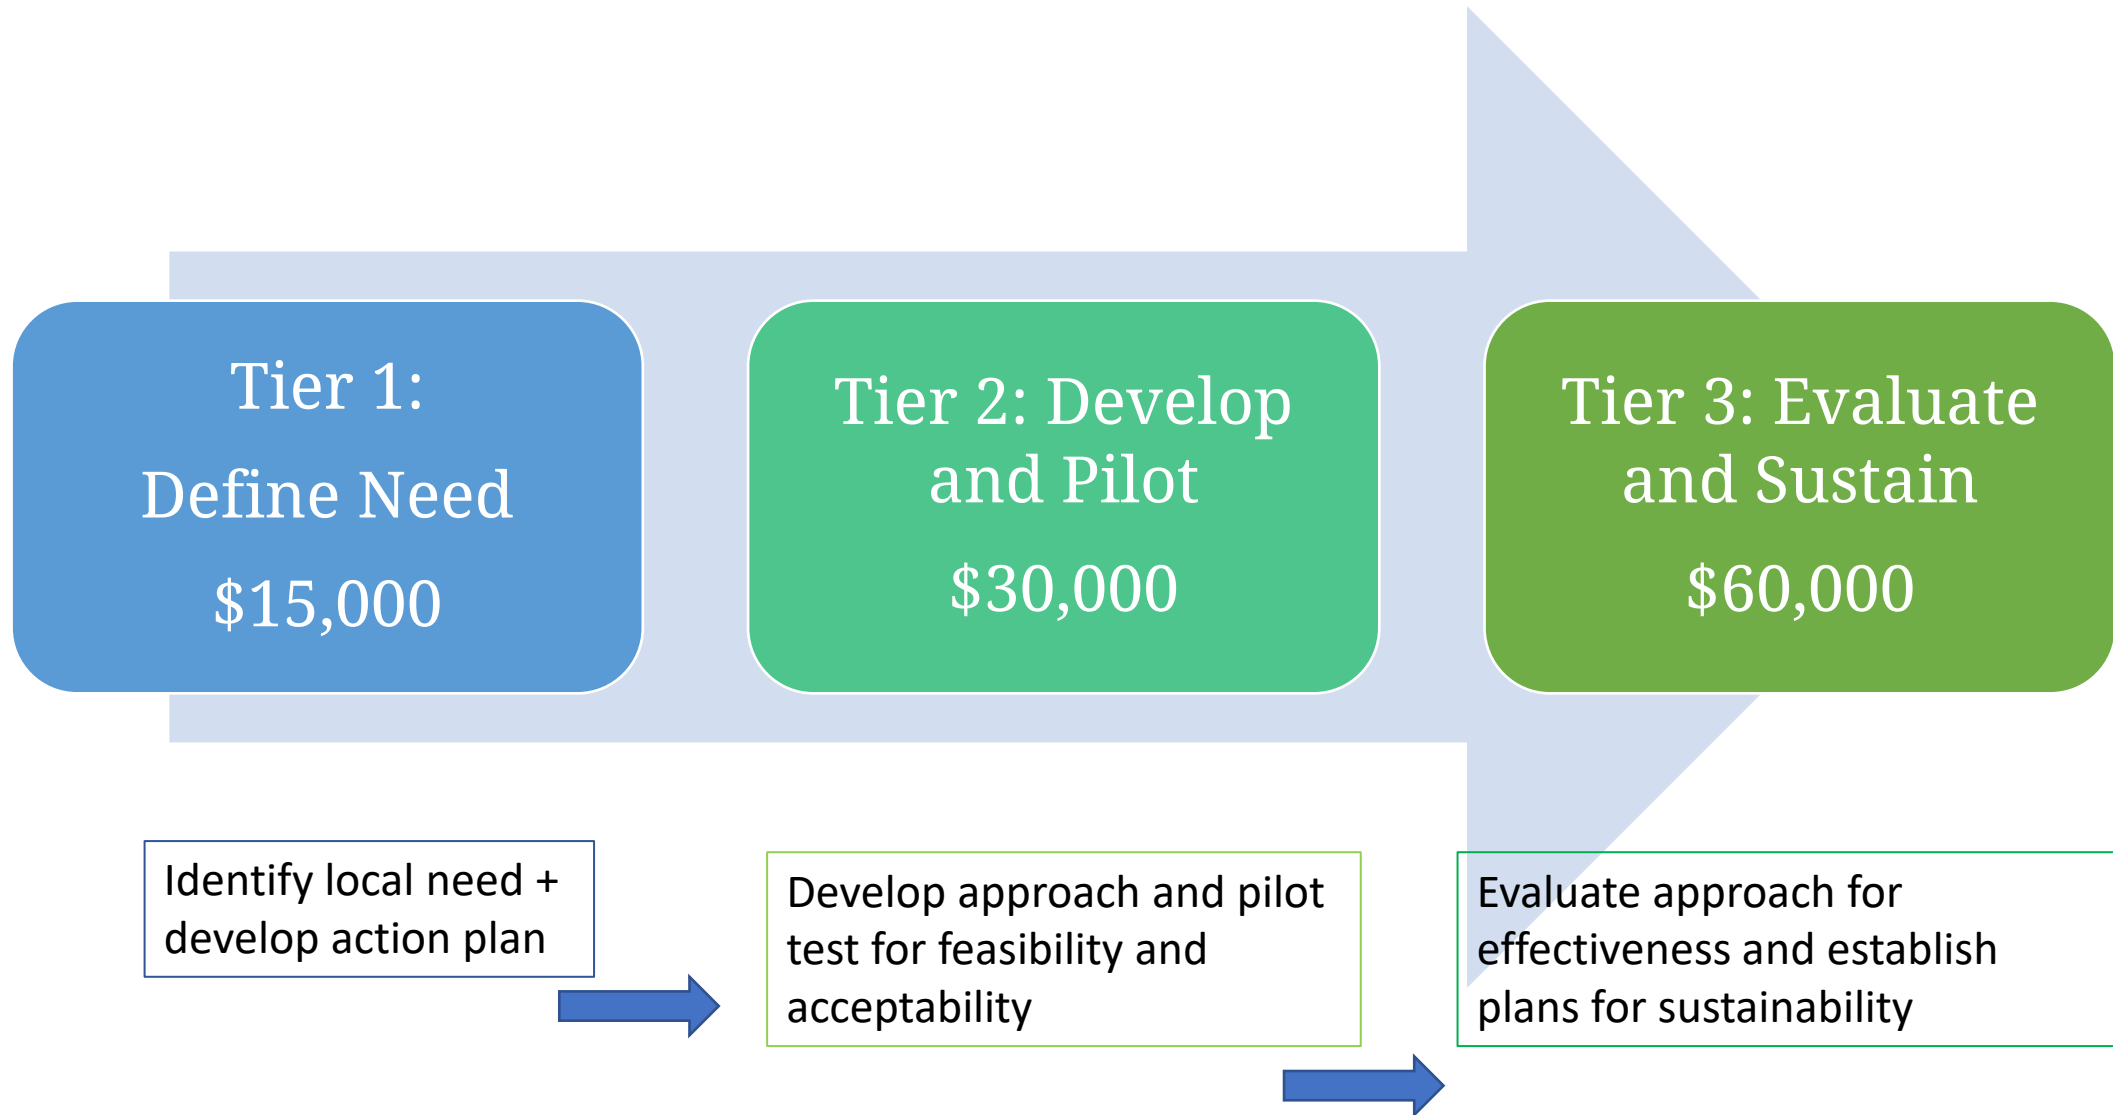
Tier 1:
Define Need
$15,000

Tier 2: Develop and Pilot
$30,000

Tier 3: Evaluate and Sustain
$60,000

Identify local need + develop action plan

Develop approach and pilot test for feasibility and acceptability

Evaluate approach for effectiveness and establish plans for sustainability